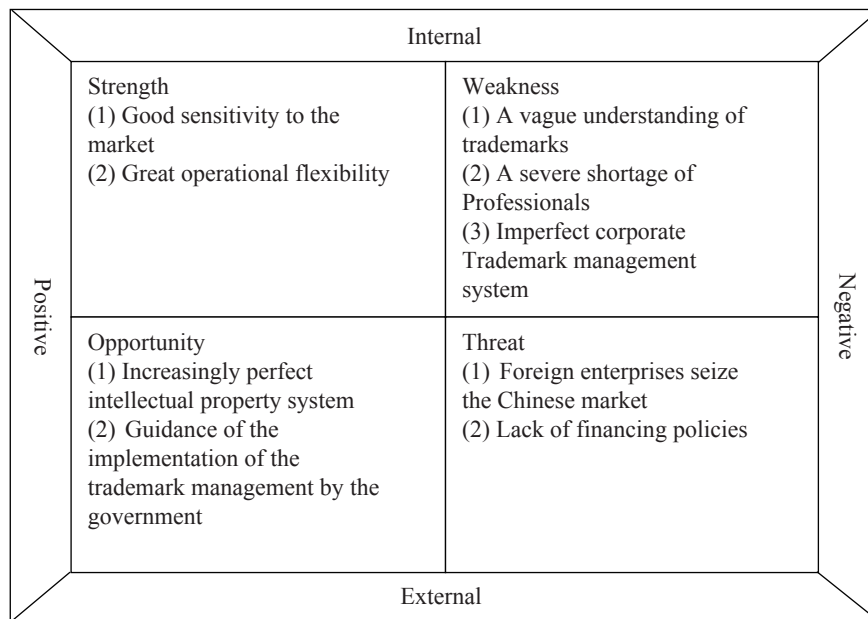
Internal

Strength
(1) Good sensitivity to the market
(2) Great operational flexibility

Weakness
(1) A vague understanding of trademarks
(2) A severe shortage of Professionals
(3) Imperfect corporate Trademark management system

Positive

Negative

Opportunity
(1) Increasingly perfect intellectual property system
(2) Guidance of the implementation of the trademark management by the government

Threat
(1) Foreign enterprises seize the Chinese market
(2) Lack of financing policies

External